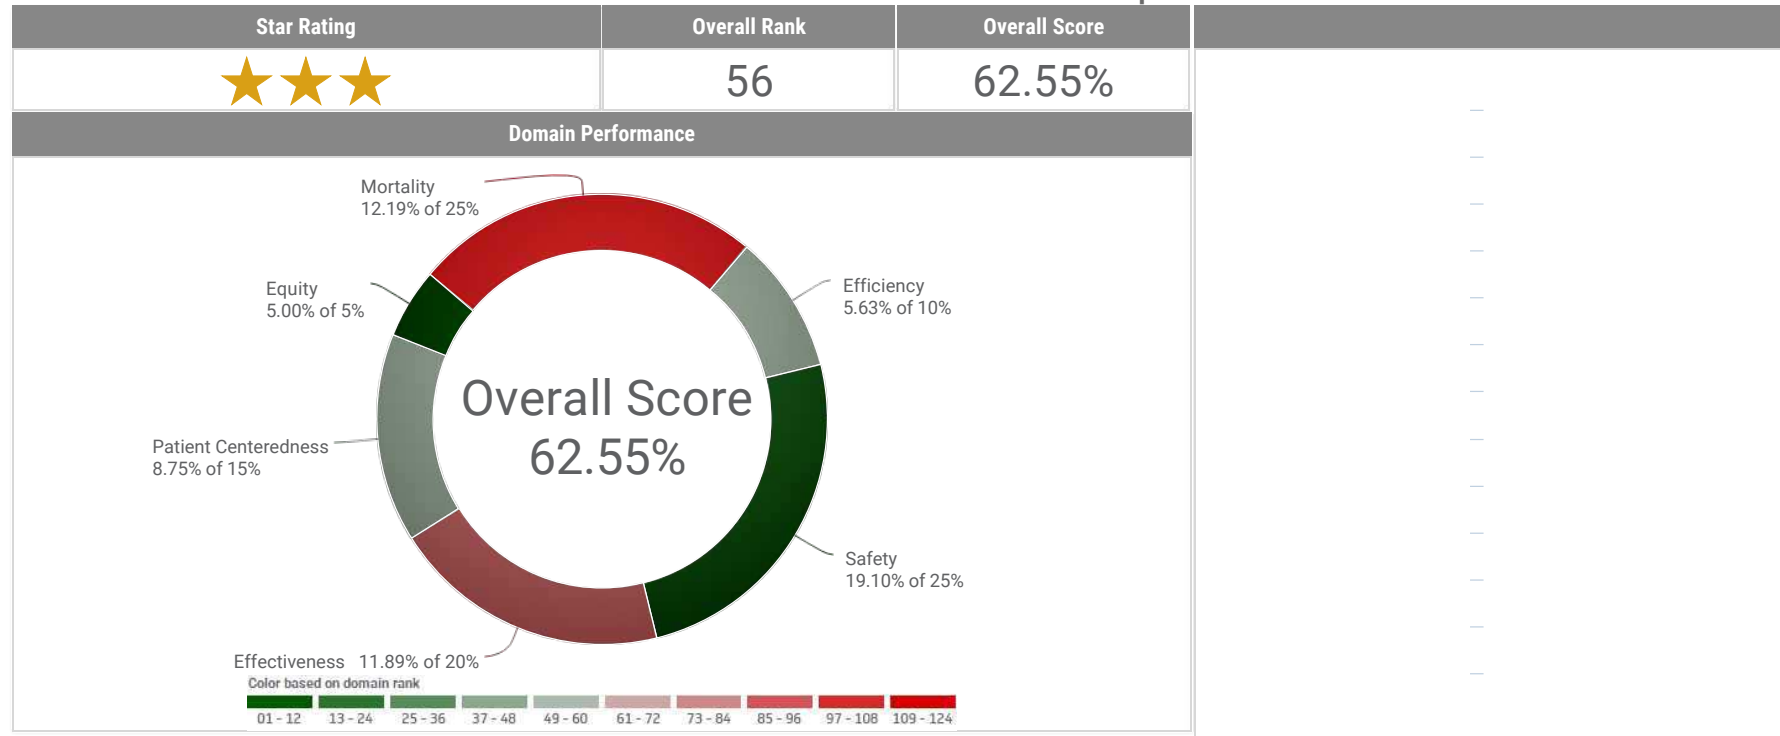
| Star Rating | Overall Rank | Overall Score |
|---|---|---|
| ★★★ | 56 | 62.55% |

Domain Performance

Mortality
12.19% of 25%

Efficiency
5.63% of 10%

Equity
5.00% of 5%

Overall Score
62.55%

Patient Centeredness
8.75% of 15%

Safety
19.10% of 25%

Effectiveness 11.89% of 20%

Color based on domain rank

01 - 12 13 - 24 25 - 36 37 - 48 49 - 60 61 - 72 73 - 84 85 - 96 97 - 108 109 - 124